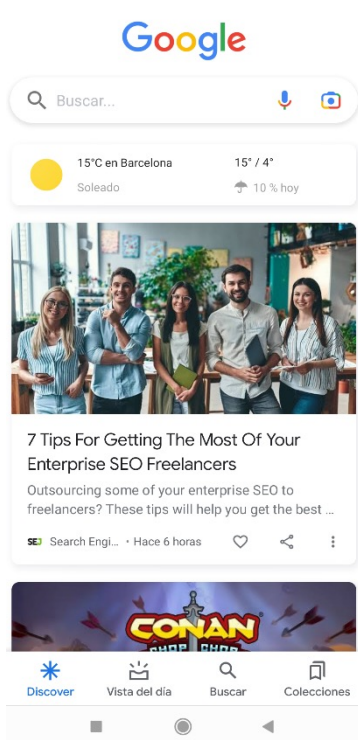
Google

Buscar...

15°C en Barcelona
Soleado

15° / 4°
10 % hoy

7 Tips For Getting The Most Of Your Enterprise SEO Freelancers

Outsourcing some of your enterprise SEO to freelancers? These tips will help you get the best ...

SEJ Search Engi... • Hace 6 horas

CONAN
CHOP CHOP

Discover
Vista del día
Buscar
Colecciones